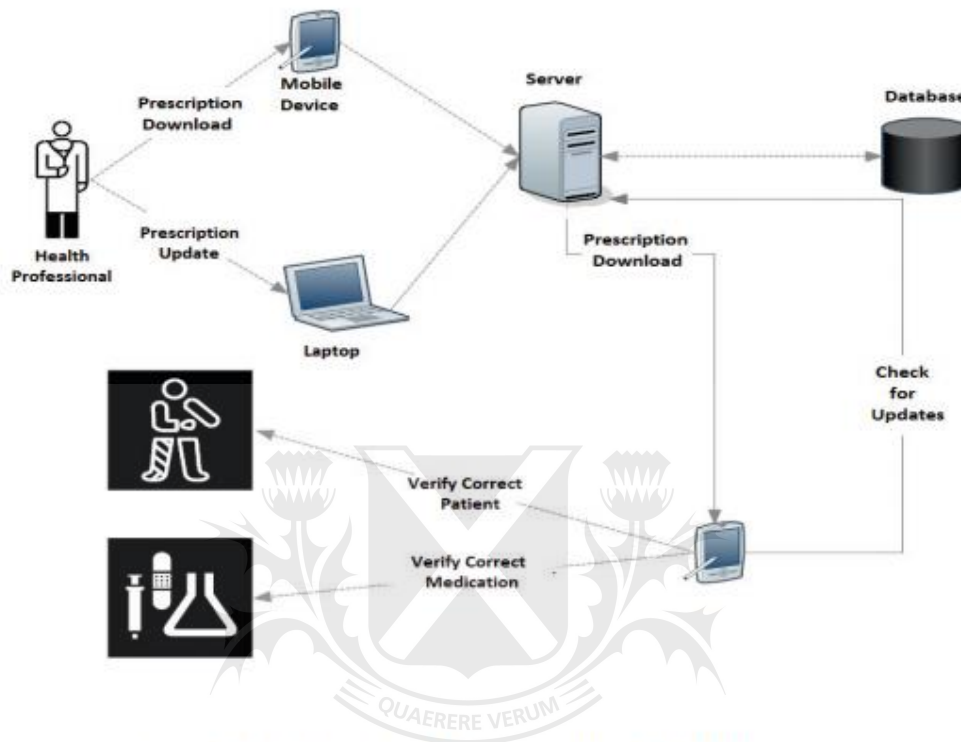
Mobile Device

Prescription Download

Server

Database

Health Professional

Prescription Update

Laptop

Prescription Download

Check for Updates

Verify Correct Patient

Verify Correct Medication

QUAERERE VERUM